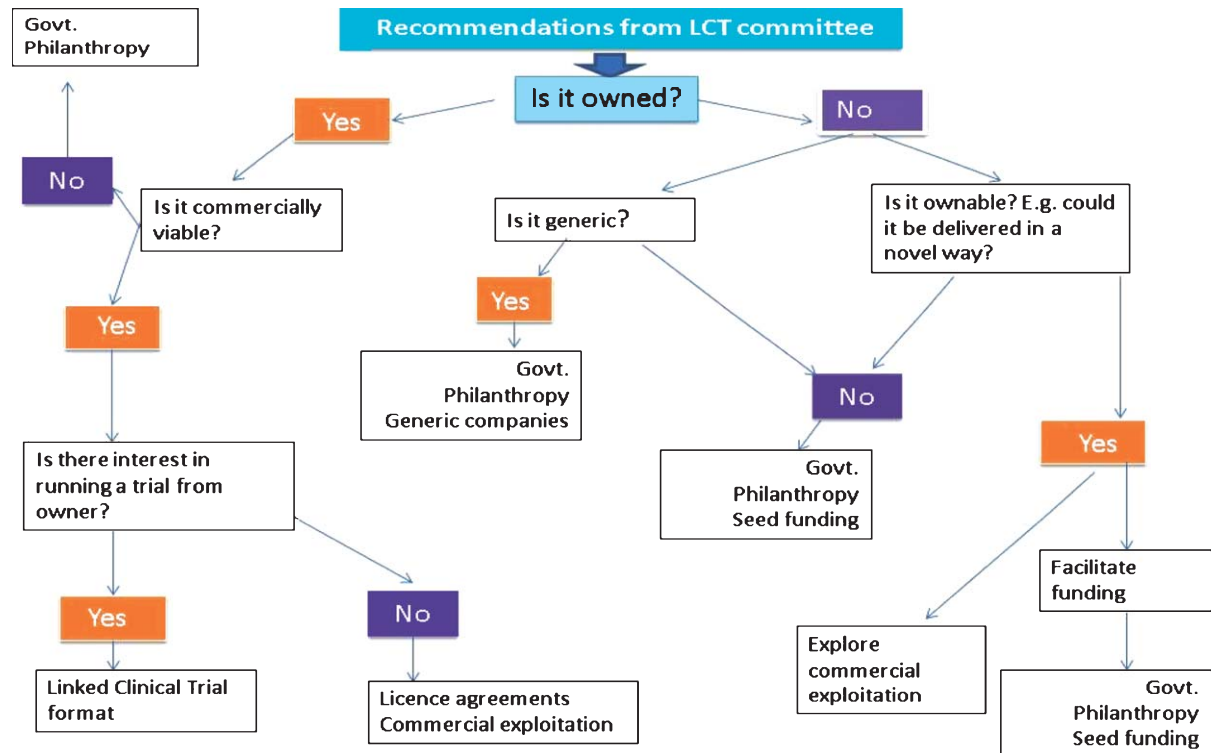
Recommendations from LCT committee

Is it owned?

Yes

No

Govt.
Philanthropy

No

Is it commercially viable?

Yes

Is there interest in running a trial from owner?

Yes

Linked Clinical Trial format

No

Licence agreements
Commercial exploitation

Is it generic?

Yes

Govt.
Philanthropy
Generic companies

Is it ownable? E.g. could it be delivered in a novel way?

No

Govt.
Philanthropy
Seed funding

Yes

Explore commercial exploitation

Facilitate funding

Govt.
Philanthropy
Seed funding